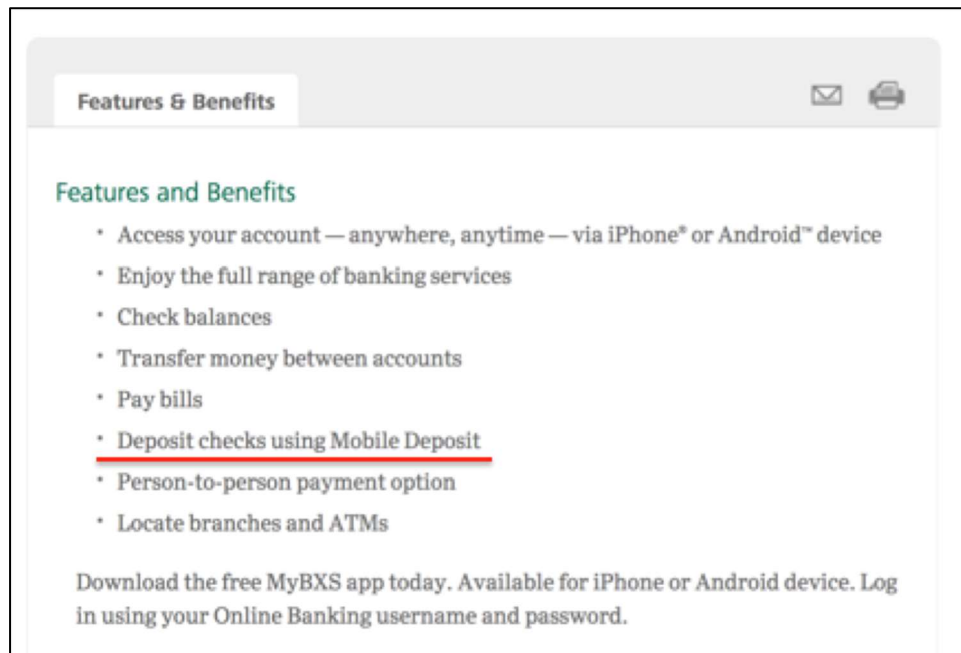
Features & Benefits

Features and Benefits

- Access your account — anywhere, anytime — via iPhone® or Android™ device
- Enjoy the full range of banking services
- Check balances
- Transfer money between accounts
- Pay bills
- Deposit checks using Mobile Deposit
- Person-to-person payment option
- Locate branches and ATMs

Download the free MyBXS app today. Available for iPhone or Android device. Log in using your Online Banking username and password.